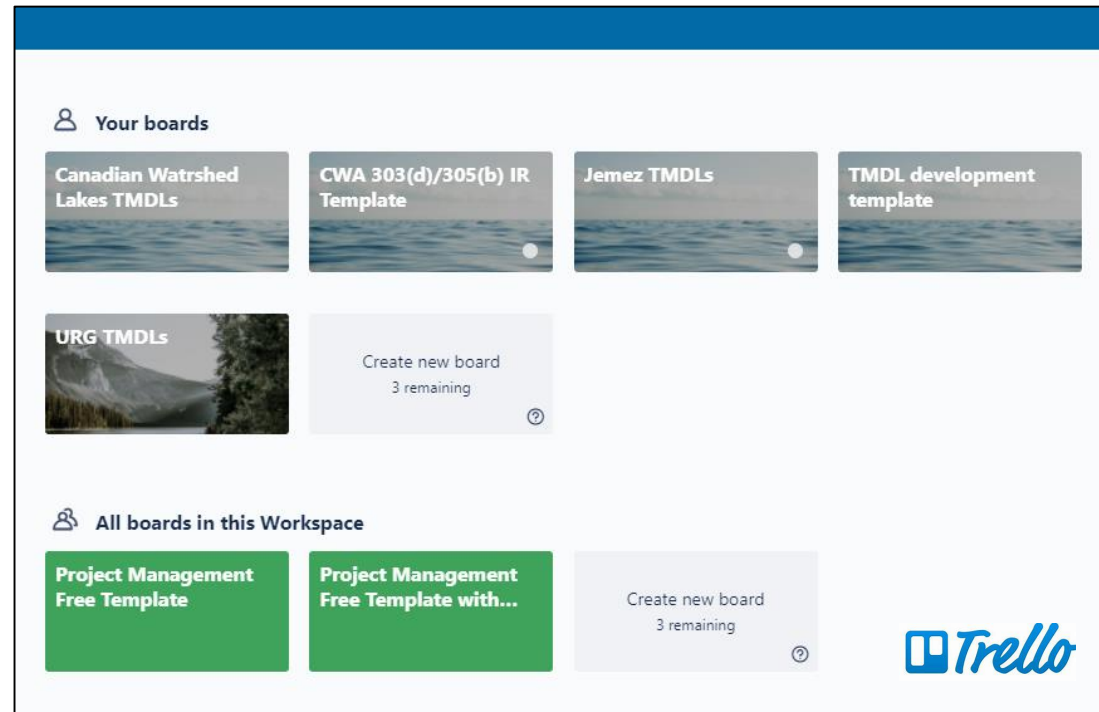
Your boards

Canadian Watrshed Lakes TMDLs

CWA 303(d)/305(b) IR Template

Jemez TMDLs

TMDL development template

URG TMDLs

Create new board
3 remaining

All boards in this Workspace

Project Management Free Template

Project Management Free Template with...

Create new board
3 remaining

Trello